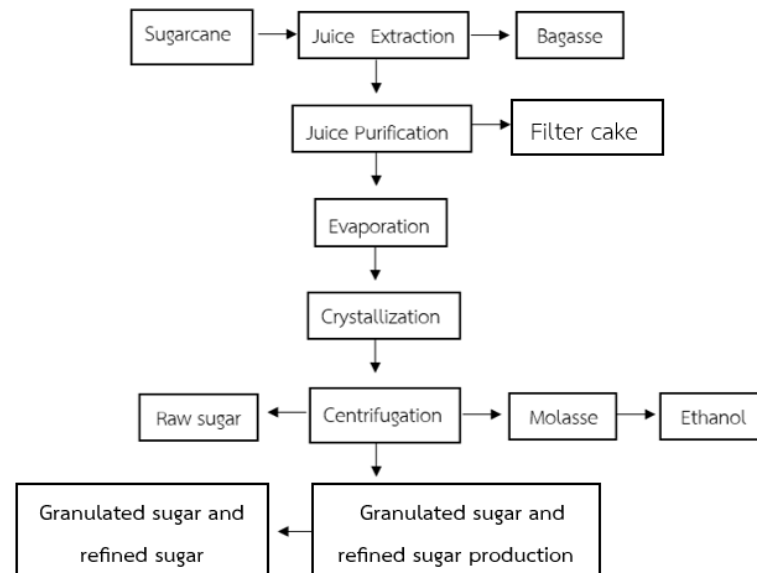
Sugarcane

Juice Extraction

Bagasse

Juice Purification

Filter cake

Evaporation

Crystallization

Raw sugar

Centrifugation

Molasse

Ethanol

Granulated sugar and refined sugar

Granulated sugar and refined sugar production